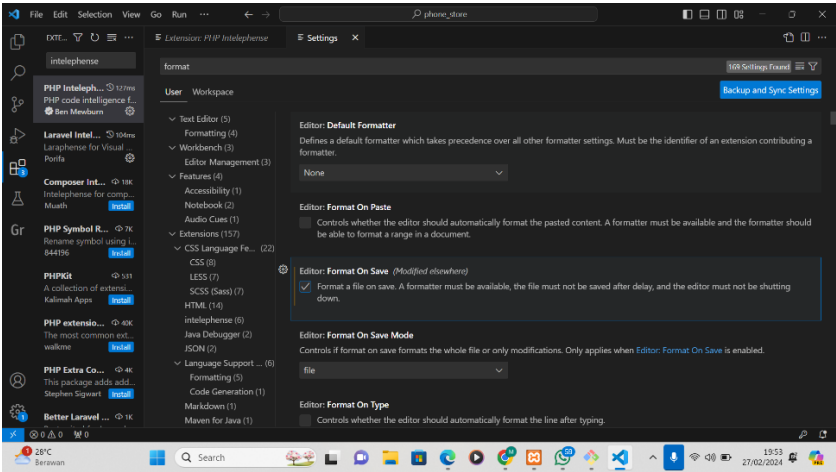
File Edit Selection View Go Run ···

phone_store

EXT... 

intelephense

PHP Inteleph... 127ms
PHP code intelligence f...
Ben Mewburn

Laravel Intel... 104ms
Laraphense for Visual ...
Porifa

Composer Int... 18K
Intelephense for comp...
Muath Install

PHP Symbol R... 7K
Rename symbol using i...
844196 Install

PHPKit 531
A collection of extensi...
Kalimah Apps Install

PHP extensio... 40K
The most common ext...
walkme Install

PHP Extra Co... 4K
This package adds add...
Stephen Sigwart Install

Better Laravel ... 1K

Extension: PHP Intelephense

Settings ×

format

169 Settings Found

User Workspace

Backup and Sync Settings

Text Editor (5)
Formatting (4)
Workbench (3)
Editor Management (3)
Features (4)
Accessibility (1)
Notebook (2)
Audio Cues (1)
Extensions (157)
CSS Language Fe... (22)
CSS (8)
LESS (7)
SCSS (Sass) (7)
HTML (14)
intelephense (6)
Java Debugger (2)
JSON (2)
Language Support ... (6)
Formatting (5)
Code Generation (1)
Markdown (1)
Maven for Java (1)

Editor: Default Formatter
Defines a default formatter which takes precedence over all other formatter settings. Must be the identifier of an extension contributing a formatter.
None

Editor: Format On Paste
Controls whether the editor should automatically format the pasted content. A formatter must be available and the formatter should be able to format a range in a document.

Editor: Format On Save (Modified elsewhere)
Format a file on save. A formatter must be available, the file must not be saved after delay, and the editor must not be shutting down.

Editor: Format On Save Mode
Controls if format on save formats the whole file or only modifications. Only applies when Editor: Format On Save is enabled.
file

Editor: Format On Type
Controls whether the editor should automatically format the line after typing.

⊗ 0 ⚠ 0 ⚡0

28°C
Berawan

Search

19:53
27/02/2024